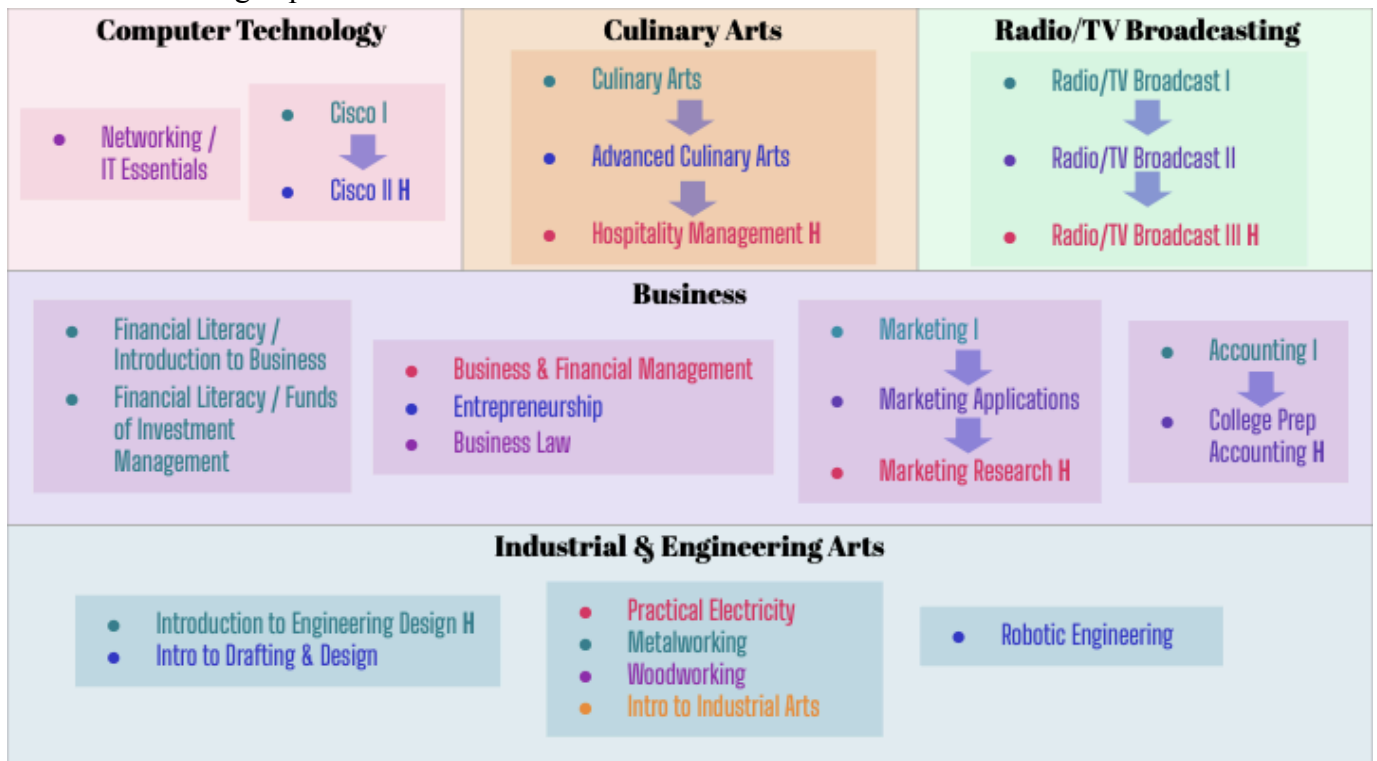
Computer Technology

- Networking / IT Essentials

- Cisco I
- Cisco II H

Culinary Arts

- Culinary Arts
- Advanced Culinary Arts
- Hospitality Management H

Radio/TV Broadcasting

- Radio/TV Broadcast I
- Radio/TV Broadcast II
- Radio/TV Broadcast III H

Business

- Financial Literacy / Introduction to Business
- Financial Literacy / Funds of Investment Management

- Business & Financial Management
- Entrepreneurship
- Business Law

- Marketing I
- Marketing Applications
- Marketing Research H

- Accounting I
- College Prep Accounting H

Industrial & Engineering Arts

- Introduction to Engineering Design H
- Intro to Drafting & Design

- Practical Electricity
- Metalworking
- Woodworking
- Intro to Industrial Arts

- Robotic Engineering